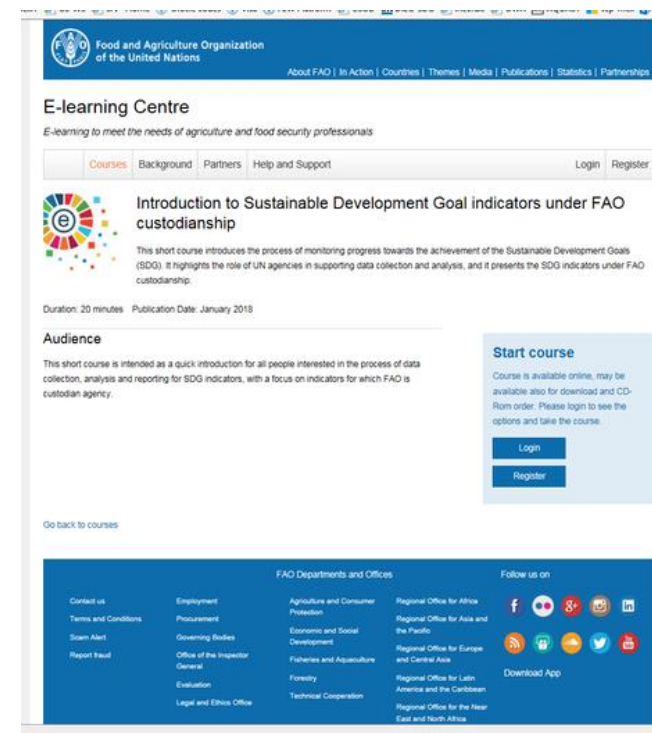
Food and Agriculture Organization of the United Nations

About FAO | In Action | Countries | Themes | Media | Publications | Statistics | Partnerships

E-learning Centre

E-learning to meet the needs of agriculture and food security professionals

Courses Background Partners Help and Support Login Register

Introduction to Sustainable Development Goal indicators under FAO custodianship

This short course introduces the process of monitoring progress towards the achievement of the Sustainable Development Goals (SDG). It highlights the role of UN agencies in supporting data collection and analysis, and it presents the SDG indicators under FAO custodianship.

Duration: 20 minutes Publication Date: January 2018

Audience

This short course is intended as a quick introduction for all people interested in the process of data collection, analysis and reporting for SDG indicators, with a focus on indicators for which FAO is custodian agency.

Start course

Course is available online, may be available also for download and CD-Rom order. Please login to see the options and take the course.

Login

Register

Go back to courses

FAO Departments and Offices

Contact us
Terms and Conditions
Scam Alert
Report fraud

Employment
Procurement
Governing Bodies
Office of the Inspector General
Evaluation
Legal and Ethics Office

Agriculture and Consumer Protection
Economic and Social Development
Fisheries and Aquaculture
Forestry
Technical Cooperation

Regional Office for Africa
Regional Office for Asia and the Pacific
Regional Office for Europe and Central Asia
Regional Office for Latin America and the Caribbean
Regional Office for the Near East and North Africa

Follow us on

Download App